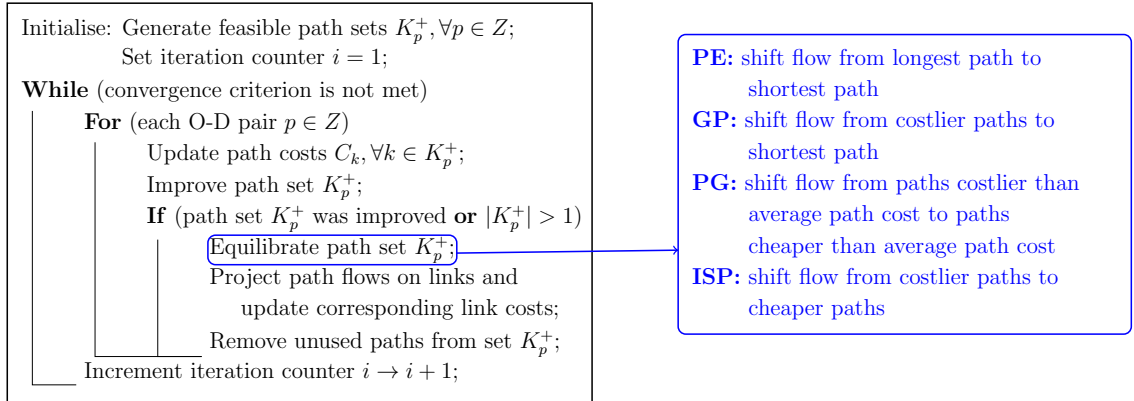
Initialise: Generate feasible path sets $K_p^+, \forall p \in Z$;
Set iteration counter $i = 1$;
**While** (convergence criterion is not met)
**For** (each O-D pair $p \in Z$)
Update path costs $C_k, \forall k \in K_p^+$;
Improve path set $K_p^+$;
**If** (path set $K_p^+$ was improved **or** $|K_p^+| > 1$)
Equilibrate path set $K_p^+$;
Project path flows on links and update corresponding link costs;
Remove unused paths from set $K_p^+$;
Increment iteration counter $i \rightarrow i + 1$;

**PE:** shift flow from longest path to shortest path
**GP:** shift flow from costlier paths to shortest path
**PG:** shift flow from paths costlier than average path cost to paths cheaper than average path cost
**ISP:** shift flow from costlier paths to cheaper paths